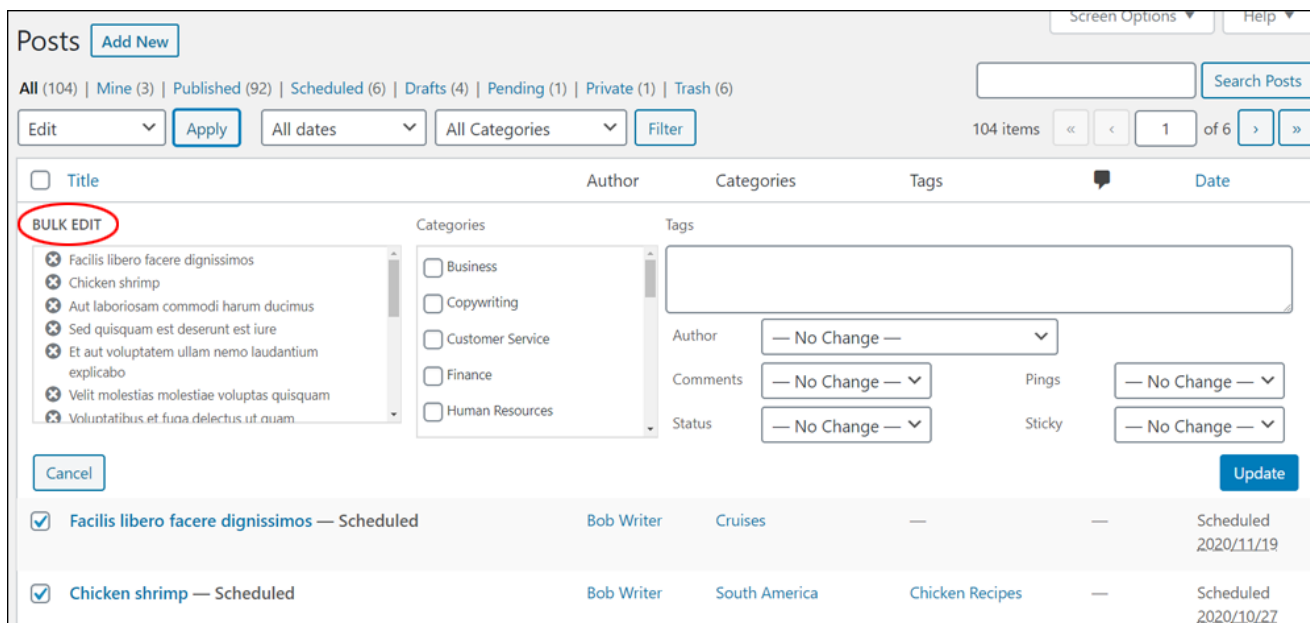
Screen Options ▾ Help ▾

Posts Add New

All (104) | Mine (3) | Published (92) | Scheduled (6) | Drafts (4) | Pending (1) | Private (1) | Trash (6)

Search Posts

Edit Apply All dates All Categories Filter

104 items « ‹ 1 of 6 › »

| Title | Author | Categories | Tags | | Date |
|---|---|---|---|---|---|

BULK EDIT

Facilis libero facere dignissimos
Chicken shrimp
Aut laboriosam commodi harum ducimus
Sed quisquam est deserunt est iure
Et aut voluptatem ullam nemo laudantium explicabo
Velit molestias molestiae voluptas quisquam
Voluptatibus et fuga delectus ut quam

Categories
Business
Copywriting
Customer Service
Finance
Human Resources

Tags

Author — No Change —
Comments — No Change —
Pings — No Change —
Status — No Change —
Sticky — No Change —

Cancel Update

| Title | Author | Categories | Tags | | Date |
|---|---|---|---|---|---|
| Facilis libero facere dignissimos — Scheduled | Bob Writer | Cruises | — | — | Scheduled 2020/11/19 |
| Chicken shrimp — Scheduled | Bob Writer | South America | Chicken Recipes | — | Scheduled 2020/10/27 |